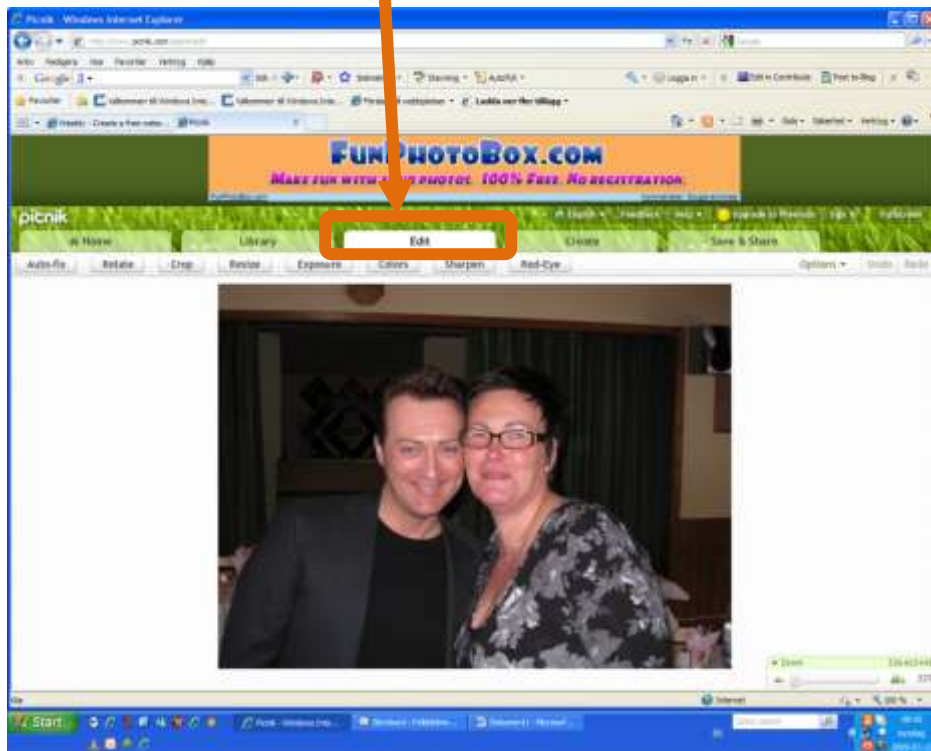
Picnik - Windows Internet Explorer

Arkiv Redigera Visa Favoriter Verktyg Hjälp

Google

Favoriter

Picnik

FunPhotoBox.com

Make fun with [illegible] photos. 100% Free. No registration.

picnik

Home

Library

Edit

Create

Save & Share

Auto-fix

Rotate

Crop

Resize

Exposure

Colors

Sharpen

Red-Eye

Options

Undo

Redo

Zoom

Internet

100 %

Start